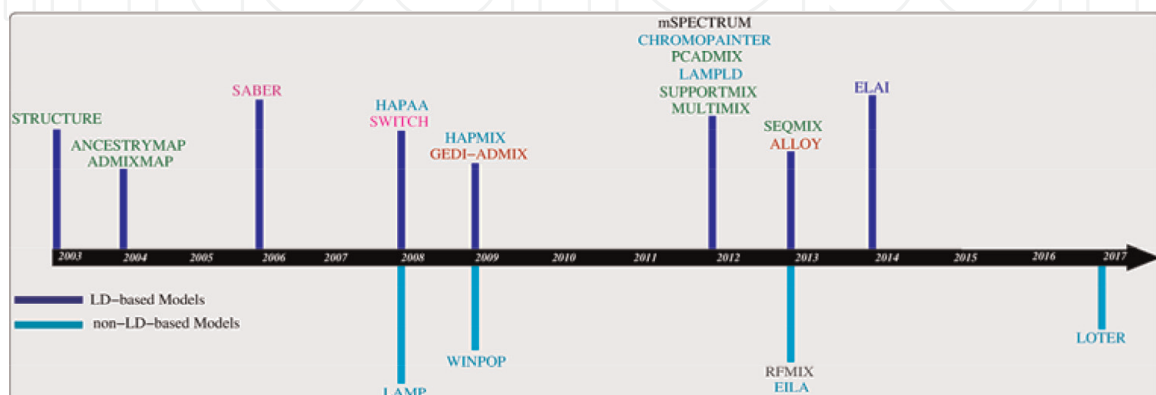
STRUCTURE

ANCESTRYMAP
ADMIXMAP

SABER

HAPAA
SWITCH

HAPMIX
GEDI–ADMIX

mSPECTRUM
CHROMOPAINTER
PCADMIX
LAMPLD
SUPPORTMIX
MULTIMIX

SEQMIX
ALLOY

ELAI

2003 2004 2005 2006 2007 2008 2009 2010 2011 2012 2013 2014 2015 2016 2017

LD–based Models
non–LD–based Models

LAMP

WINPOP

RFMIX
EILA

LOTER